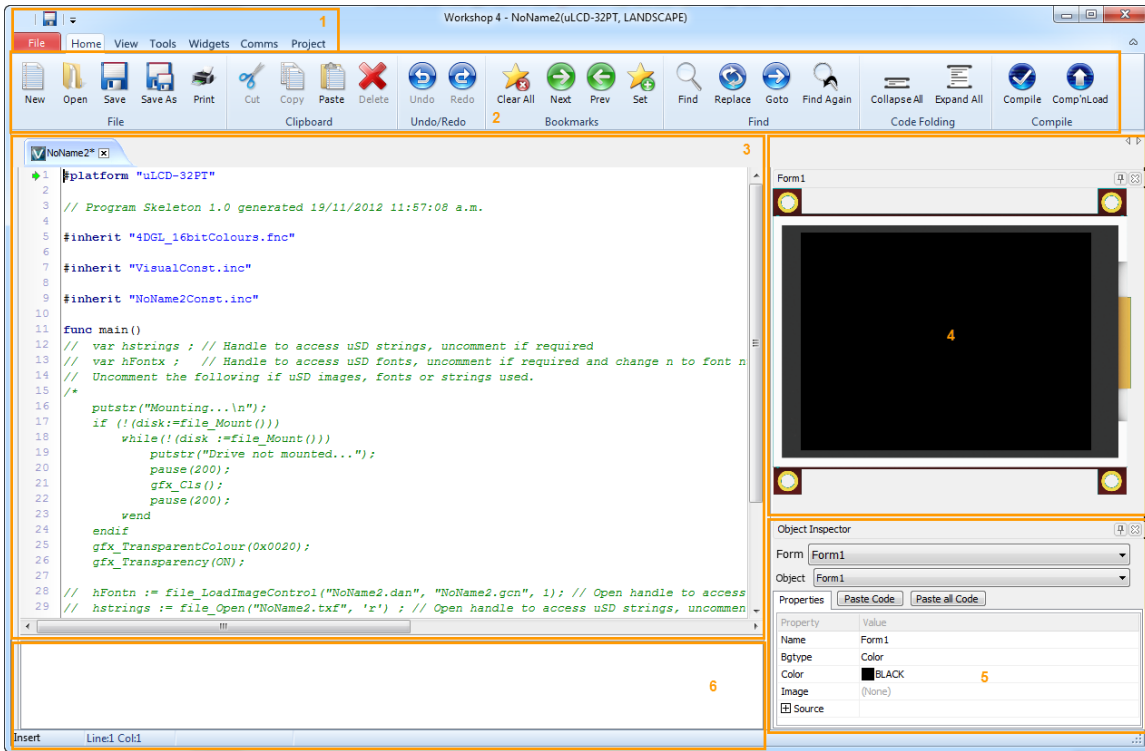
Workshop 4 - NoName2(uLCD-32PT, LANDSCAPE)

1

File Home View Tools Widgets Comms Project

New Open Save Save As Print
File

Cut Copy Paste Delete
Clipboard

Undo Redo
Undo/Redo

2

Clear All Next Prev Set
Bookmarks

Find Replace Goto Find Again
Find

Collapse All Expand All
Code Folding

Compile Comp'nLoad
Compile

NoName2*

3

1 #platform "uLCD-32PT"
2
3 // Program Skeleton 1.0 generated 19/11/2012 11:57:08 a.m.
4
5 #inherit "4DGL_16bitColours.fnc"
6
7 #inherit "VisualConst.inc"
8
9 #inherit "NoName2Const.inc"
10
11 func main()
12 //  var hstrings ; // Handle to access uSD strings, uncomment if required
13 //  var hFontx ;   // Handle to access uSD fonts, uncomment if required and change n to font n
14 //  Uncomment the following if uSD images, fonts or strings used.
15 /*
16     putstr("Mounting...\n");
17     if (!(disk:=file_Mount()))
18         while(!(disk :=file_Mount()))
19             putstr("Drive not mounted...");
20             pause(200);
21             gfx_Cls();
22             pause(200);
23         wend
24     endif
25     gfx_TransparentColour(0x0020);
26     gfx_Transparency(ON);
27
28 //  hFontn := file_LoadImageControl("NoName2.dan", "NoName2.gcn", 1); // Open handle to access
29 //  hstrings := file_Open("NoName2.txf", 'r') ; // Open handle to access uSD strings, uncommen

Form1

4

Object Inspector

Form Form1

Object Form1

Properties Paste Code Paste all Code

| Property | Value |
|---|---|
| Name | Form1 |
| Bgtype | Color |
| Color | BLACK |
| Image | (None) |
| Source | |

5

6

Insert Line:1 Col:1